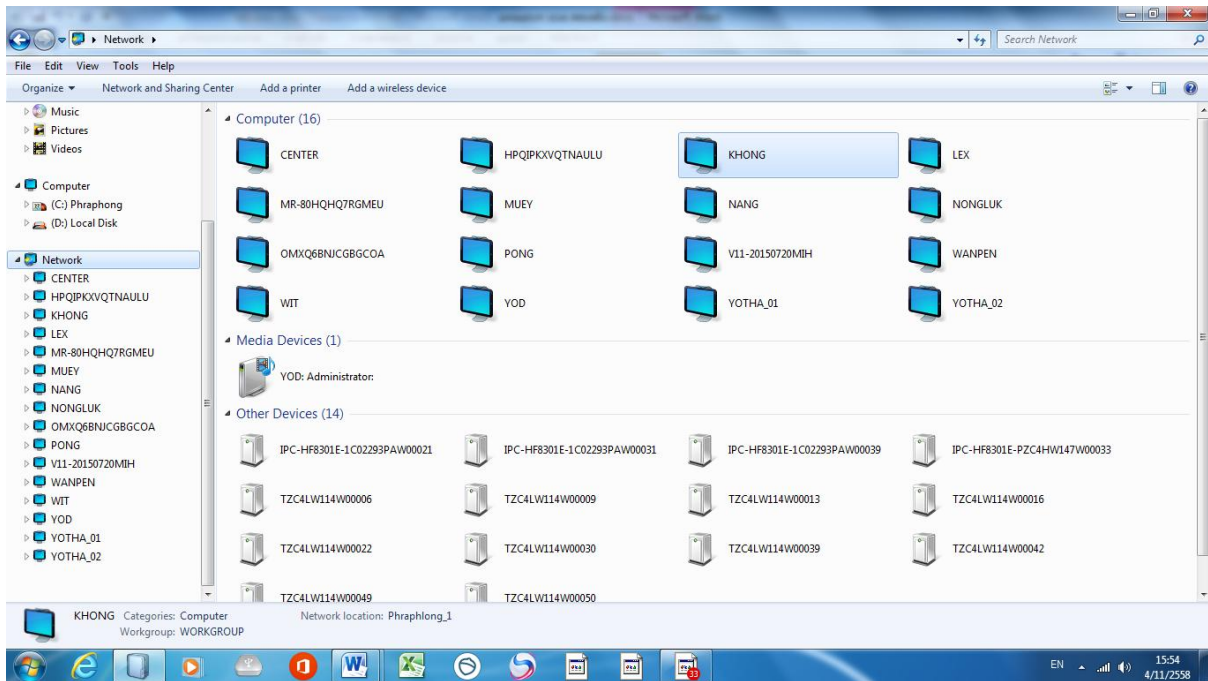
Network ▸

Search Network

File Edit View Tools Help

Organize ▾ Network and Sharing Center Add a printer Add a wireless device

Music
Pictures
Videos

Computer
(C:) Phraphong
(D:) Local Disk

Network
CENTER
HPQIPKXVQTNAULU
KHONG
LEX
MR-80HQHQ7RGMEU
MUEY
NANG
NONGLUK
OMXQ6BNJCGBGCOA
PONG
V11-20150720MIH
WANPEN
WIT
YOD
YOTHA_01
YOTHA_02

Computer (16)

CENTER
HPQIPKXVQTNAULU
KHONG
LEX
MR-80HQHQ7RGMEU
MUEY
NANG
NONGLUK
OMXQ6BNJCGBGCOA
PONG
V11-20150720MIH
WANPEN
WIT
YOD
YOTHA_01
YOTHA_02

Media Devices (1)

YOD: Administrator:

Other Devices (14)

IPC-HF8301E-1C02293PAW00021
IPC-HF8301E-1C02293PAW00031
IPC-HF8301E-1C02293PAW00039
IPC-HF8301E-PZC4HW147W00033
TZC4LW114W00006
TZC4LW114W00009
TZC4LW114W00013
TZC4LW114W00016
TZC4LW114W00022
TZC4LW114W00030
TZC4LW114W00039
TZC4LW114W00042
TZC4LW114W00049
TZC4LW114W00050

KHONG Categories: Computer Network location: Phraphlong_1
Workgroup: WORKGROUP

33

EN 15:54 4/11/2558